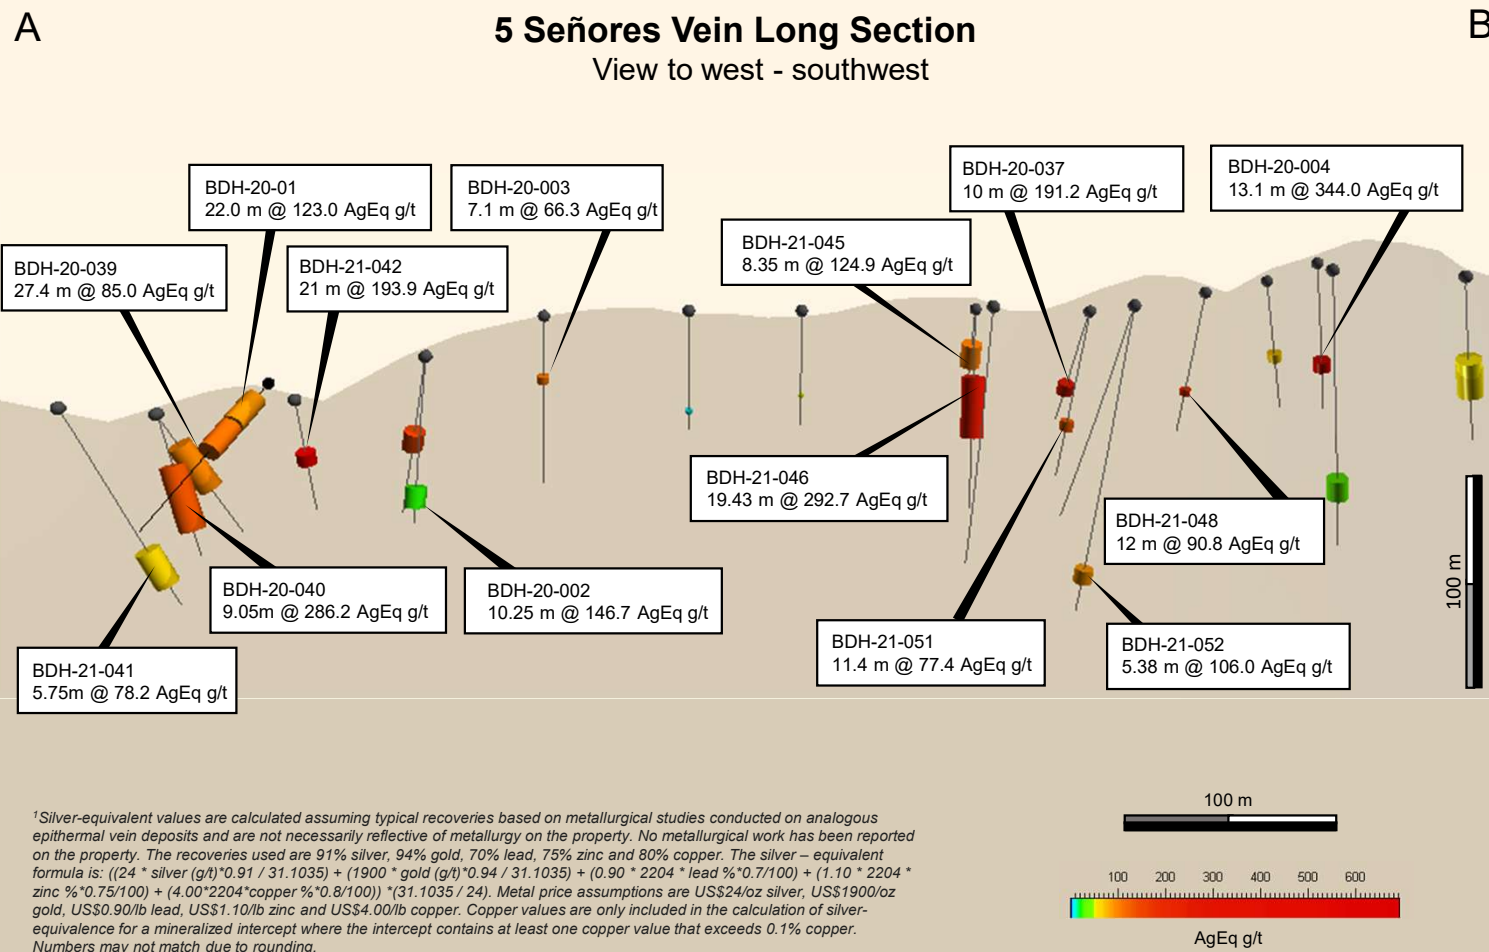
A

5 Señores Vein Long Section
View to west - southwest

B

BDH-20-01
22.0 m @ 123.0 AgEq g/t

BDH-20-003
7.1 m @ 66.3 AgEq g/t

BDH-20-037
10 m @ 191.2 AgEq g/t

BDH-20-004
13.1 m @ 344.0 AgEq g/t

BDH-21-045
8.35 m @ 124.9 AgEq g/t

BDH-20-039
27.4 m @ 85.0 AgEq g/t

BDH-21-042
21 m @ 193.9 AgEq g/t

BDH-21-046
19.43 m @ 292.7 AgEq g/t

BDH-21-048
12 m @ 90.8 AgEq g/t

100 m

BDH-20-040
9.05m @ 286.2 AgEq g/t

BDH-20-002
10.25 m @ 146.7 AgEq g/t

BDH-21-051
11.4 m @ 77.4 AgEq g/t

BDH-21-052
5.38 m @ 106.0 AgEq g/t

BDH-21-041
5.75m @ 78.2 AgEq g/t

$^1$Silver-equivalent values are calculated assuming typical recoveries based on metallurgical studies conducted on analogous epithermal vein deposits and are not necessarily reflective of metallurgy on the property. No metallurgical work has been reported on the property. The recoveries used are 91% silver, 94% gold, 70% lead, 75% zinc and 80% copper. The silver – equivalent formula is: ((24 * silver (g/t)*0.91 / 31.1035) + (1900 * gold (g/t)*0.94 / 31.1035) + (0.90 * 2204 * lead %*0.7/100) + (1.10 * 2204 * zinc %*0.75/100) + (4.00*2204*copper %*0.8/100)) *(31.1035 / 24). Metal price assumptions are US$24/oz silver, US$1900/oz gold, US$0.90/lb lead, US$1.10/lb zinc and US$4.00/lb copper. Copper values are only included in the calculation of silver-equivalence for a mineralized intercept where the intercept contains at least one copper value that exceeds 0.1% copper. Numbers may not match due to rounding.

100 m

100 200 300 400 500 600

AgEq g/t